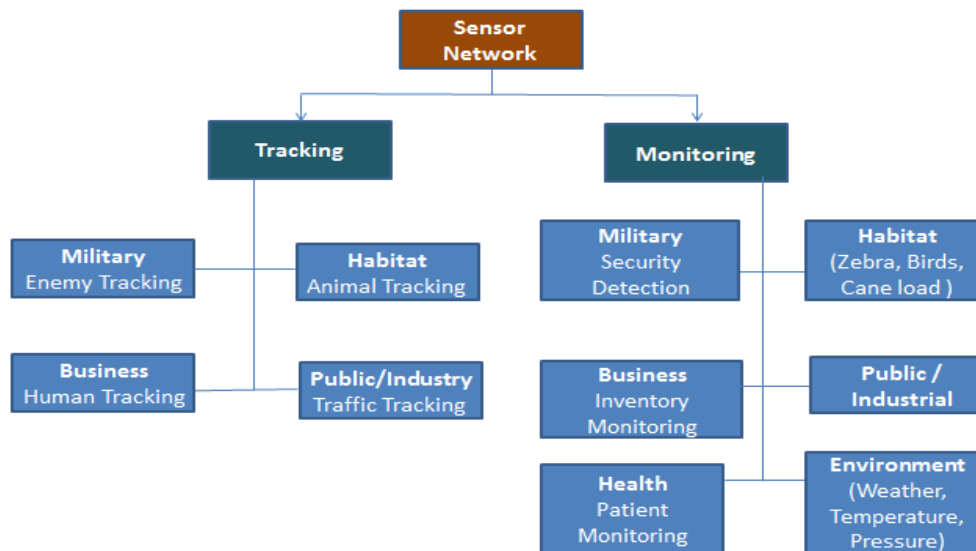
Sensor Network

Tracking

Monitoring

Military
Enemy Tracking

Habitat
Animal Tracking

Business
Human Tracking

Public/Industry
Traffic Tracking

Military
Security Detection

Habitat
(Zebra, Birds, Cane load )

Business
Inventory Monitoring

Public / Industrial

Health
Patient Monitoring

Environment
(Weather, Temperature, Pressure)